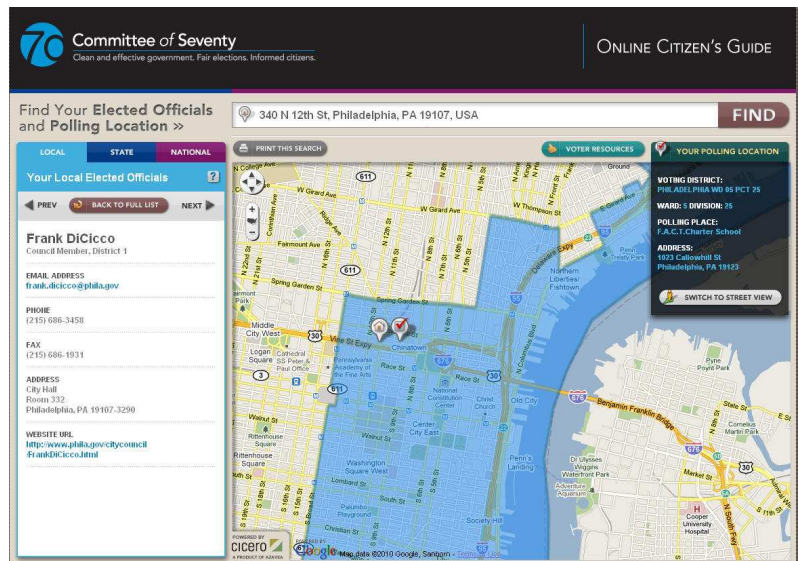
70 Committee of Seventy
Clean and effective government. Fair elections. Informed citizens.

Online Citizen's Guide

Find Your Elected Officials and Polling Location »

340 N 12th St, Philadelphia, PA 19107, USA

FIND

LOCAL | STATE | NATIONAL

Your Local Elected Officials ?

PREV | BACK TO FULL LIST | NEXT

Frank DiCicco
Council Member, District 1

EMAIL ADDRESS
frank.dicicco@phila.gov

PHONE
(215) 686-3458

FAX
(215) 686-1931

ADDRESS
City Hall
Room 332
Philadelphia, PA 19107-3290

WEBSITE URL
http://www.phila.gov/citycouncil/FrankDiCicco.html

PRINT THIS SEARCH

VOTER RESOURCES

YOUR POLLING LOCATION

VOTING DISTRICT:
PHILADELPHIA WD 05 PCT 25

WARD: 5 DIVISION: 25

POLLING PLACE:
F.A.C.T.Charter School

ADDRESS:
1023 Callowhill St
Philadelphia, PA 19123

SWITCH TO STREET VIEW

W Girard Ave
W Thompson St
Fairmount Ave
Spring Garden St
Vine St Expy
Race St
Walnut St
Lombard St
Christian St
N 22nd St
N 18th St
N 16th St
N 5th St
Ground
Penn Treaty Park
Northern Liberties/ Fishtown
Delaware Expy
Middle City West
Logan Square
Cathedral SS Peter & Paul Office
Pennsylvania Academy of the Fine Arts
Chinatown
National Constitution Center
Christ Church
Old City
Rittenhouse
Rittenhouse Square
Center City East
Washington Square West
Penn's Landing
Society Hill
Pyne Poynt Park
Benjamin Franklin Bridge
Webster St
Cornelius Martin Park
Dr. Ulysses Wiggins Waterfront Park
Adventure Aquarium
Cooper University Hospital
611
30
3
676
1
POWERED BY cicero
A PRODUCT OF AZAVEA
Google
Map data ©2010 Google, Sanborn - Terms of Use